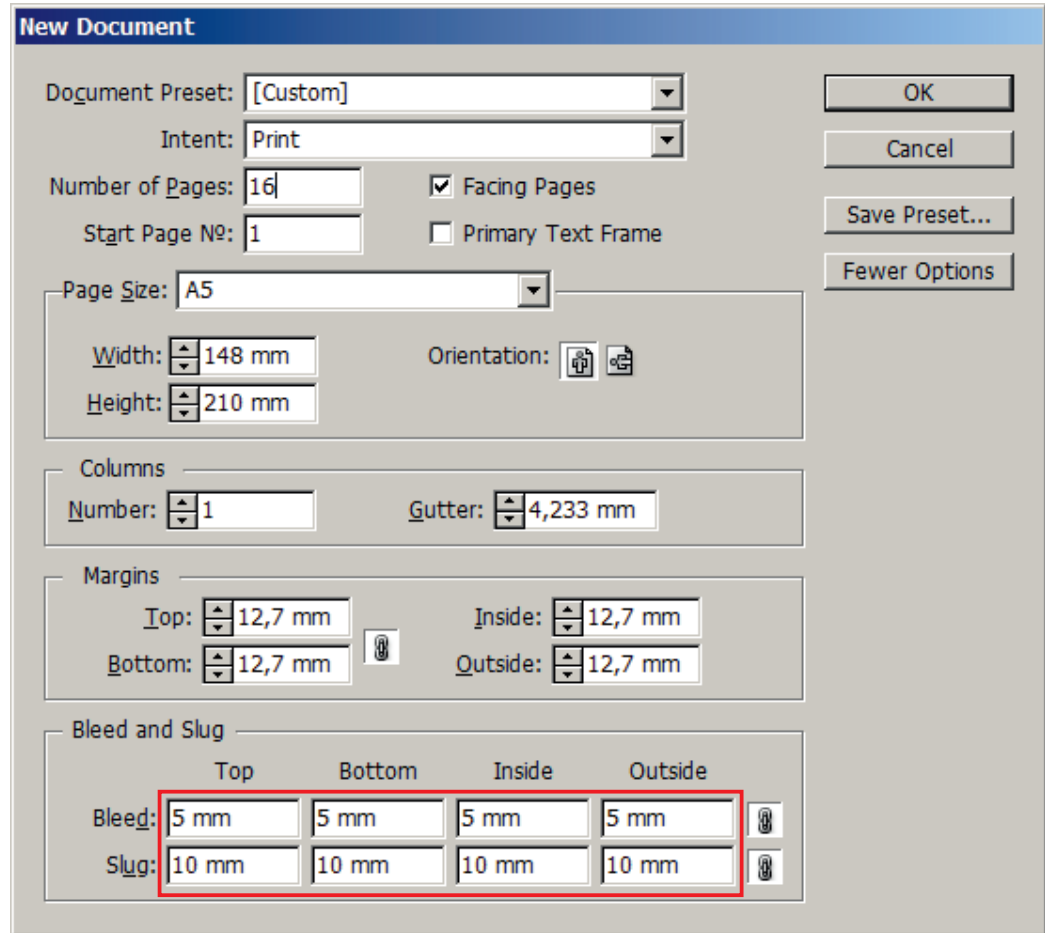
New Document

Document Preset: [Custom]
Intent: Print
Number of Pages: 16
Start Page №: 1
Facing Pages
Primary Text Frame

OK
Cancel
Save Preset...
Fewer Options

Page Size: A5
Width: 148 mm
Height: 210 mm
Orientation:

Columns
Number: 1
Gutter: 4,233 mm

Margins
Top: 12,7 mm
Bottom: 12,7 mm
Inside: 12,7 mm
Outside: 12,7 mm

Bleed and Slug

| | Top | Bottom | Inside | Outside |
|---|---|---|---|---|
| Bleed: | 5 mm | 5 mm | 5 mm | 5 mm |
| Slug: | 10 mm | 10 mm | 10 mm | 10 mm |